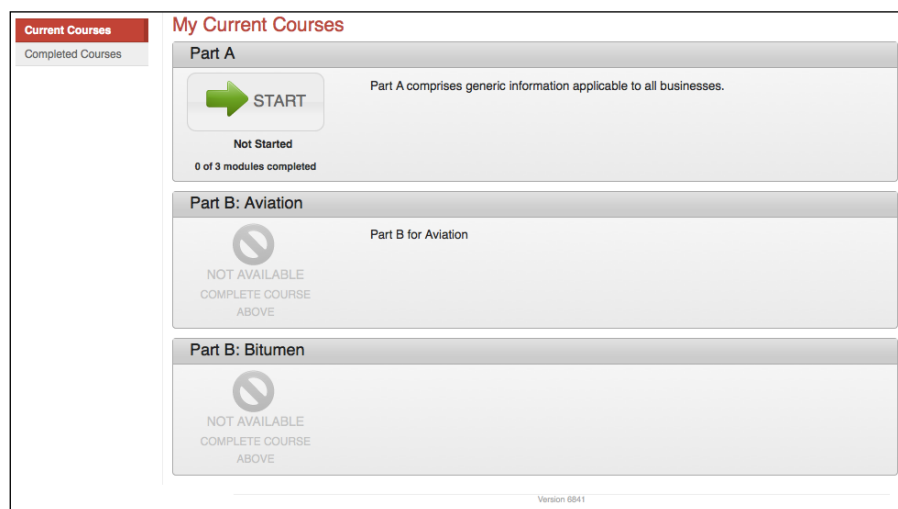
Current Courses
Completed Courses

My Current Courses

Part A

START

Not Started

0 of 3 modules completed

Part A comprises generic information applicable to all businesses.

Part B: Aviation

NOT AVAILABLE
COMPLETE COURSE ABOVE

Part B for Aviation

Part B: Bitumen

NOT AVAILABLE
COMPLETE COURSE ABOVE

Version 6841